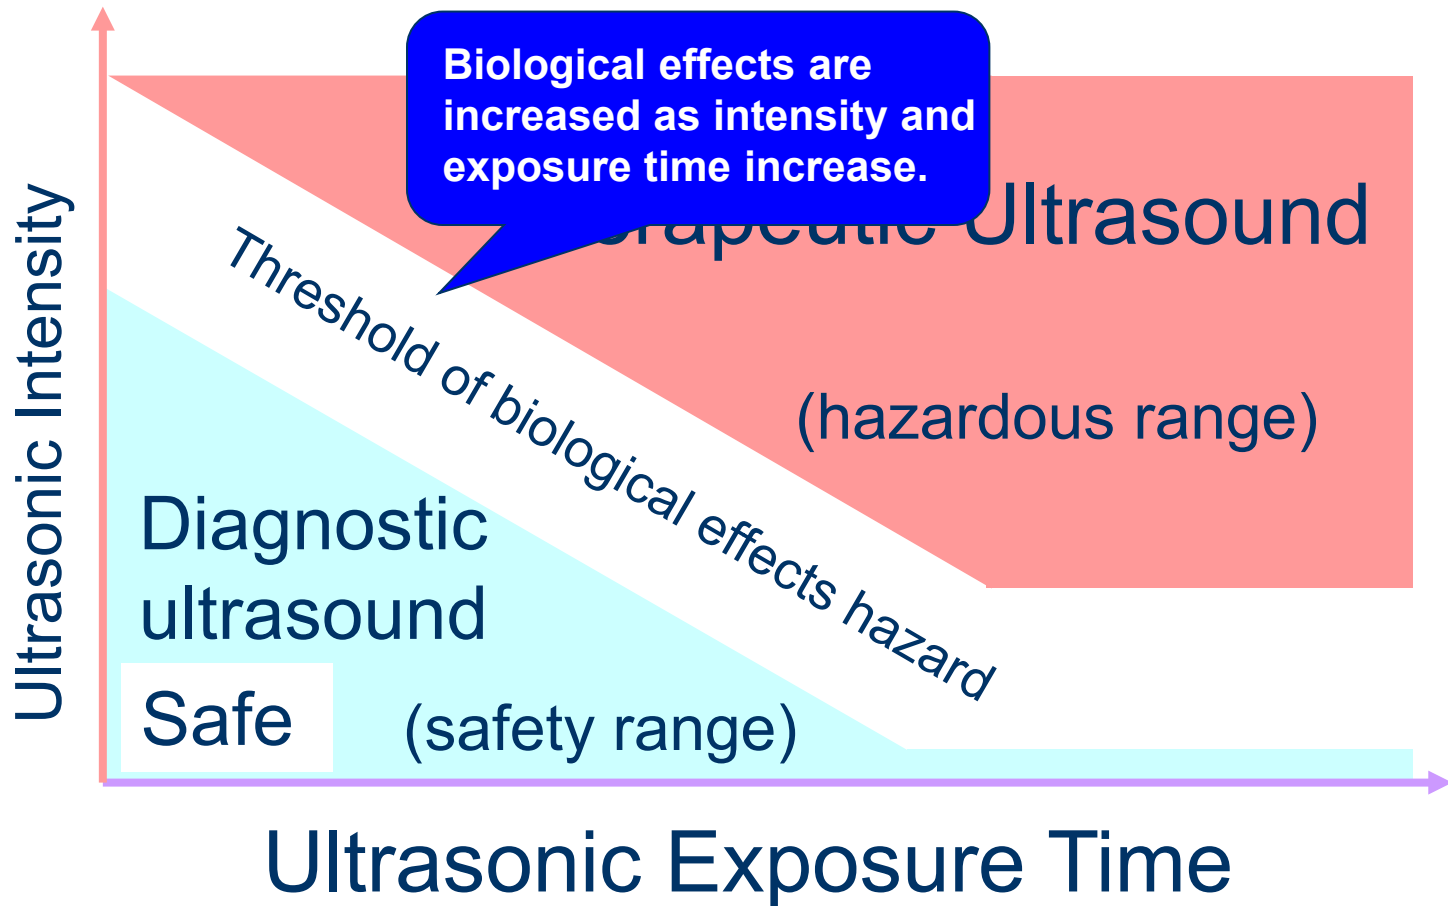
Biological effects are increased as intensity and exposure time increase.

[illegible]rapeutic Ultrasound

(hazardous range)

Threshold of biological effects hazard

Ultrasonic Intensity

Diagnostic ultrasound

Safe

(safety range)

Ultrasonic Exposure Time